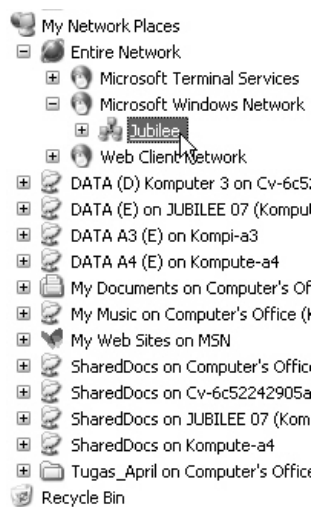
My Network Places
Entire Network
Microsoft Terminal Services
Microsoft Windows Network
Jubilee
Web Client Network
DATA (D) Komputer 3 on Cv-6c5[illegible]
DATA (E) on JUBILEE 07 (Komput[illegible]
DATA A3 (E) on Kompi-a3
DATA A4 (E) on Kompute-a4
My Documents on Computer's Of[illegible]
My Music on Computer's Office ([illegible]
My Web Sites on MSN
SharedDocs on Computer's Office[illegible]
SharedDocs on Cv-6c52242905a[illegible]
SharedDocs on JUBILEE 07 (Kom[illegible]
SharedDocs on Kompute-a4
Tugas_April on Computer's Office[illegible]
Recycle Bin